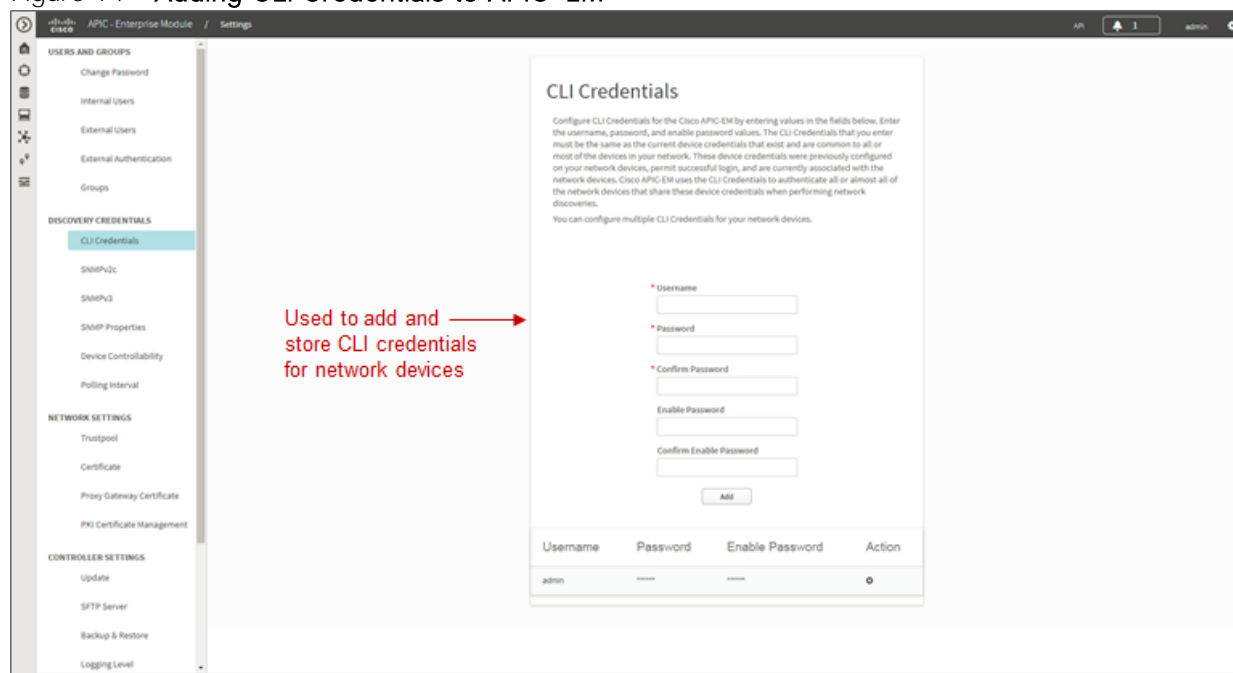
Figure 7-7 Adding CLI Credentials to APIC-EM

cisco APIC - Enterprise Module / Settings

API 1 admin

USERS AND GROUPS
Change Password
Internal Users
External Users
External Authentication
Groups

DISCOVERY CREDENTIALS
CLI Credentials
SNMPv2c
SNMPv3
SNMP Properties
Device Controllability
Polling Interval

NETWORK SETTINGS
Trustpool
Certificate
Proxy Gateway Certificate
PKI Certificate Management

CONTROLLER SETTINGS
Update
SFTP Server
Backup & Restore
Logging Level

CLI Credentials

Configure CLI Credentials for the Cisco APIC-EM by entering values in the fields below. Enter the username, password, and enable password values. The CLI Credentials that you enter must be the same as the current device credentials that exist and are common to all or most of the devices in your network. These device credentials were previously configured on your network devices, permit successful login, and are currently associated with the network devices. Cisco APIC-EM uses the CLI Credentials to authenticate all or almost all of the network devices that share these device credentials when performing network discoveries.

You can configure multiple CLI Credentials for your network devices.

Used to add and store CLI credentials for network devices

* Username
* Password
* Confirm Password
Enable Password
Confirm Enable Password
Add

| Username | Password | Enable Password | Action |
|---|---|---|---|
| admin | ****** | ****** | |